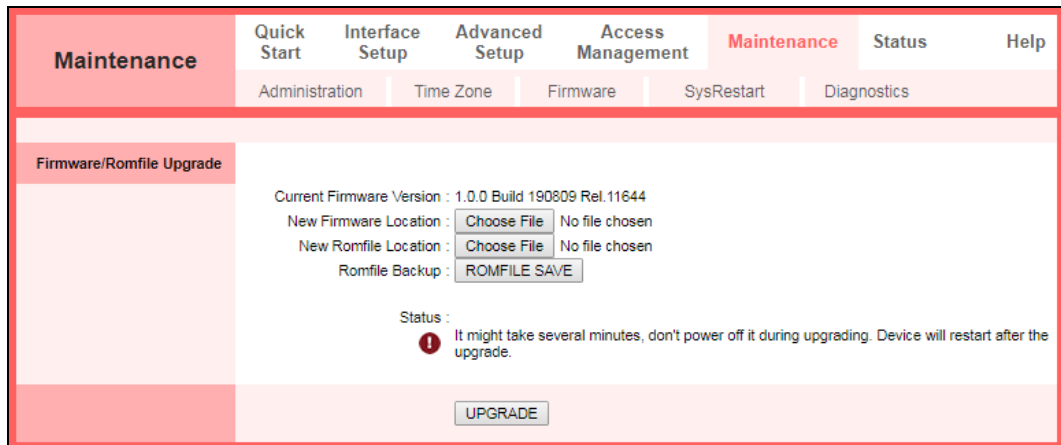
Maintenance

Quick Start | Interface Setup | Advanced Setup | Access Management | Maintenance | Status | Help

Administration | Time Zone | Firmware | SysRestart | Diagnostics

Firmware/Romfile Upgrade

Current Firmware Version : 1.0.0 Build 190809 Rel.11644
New Firmware Location : Choose File No file chosen
New Romfile Location : Choose File No file chosen
Romfile Backup : ROMFILE SAVE

Status :
It might take several minutes, don't power off it during upgrading. Device will restart after the upgrade.

UPGRADE